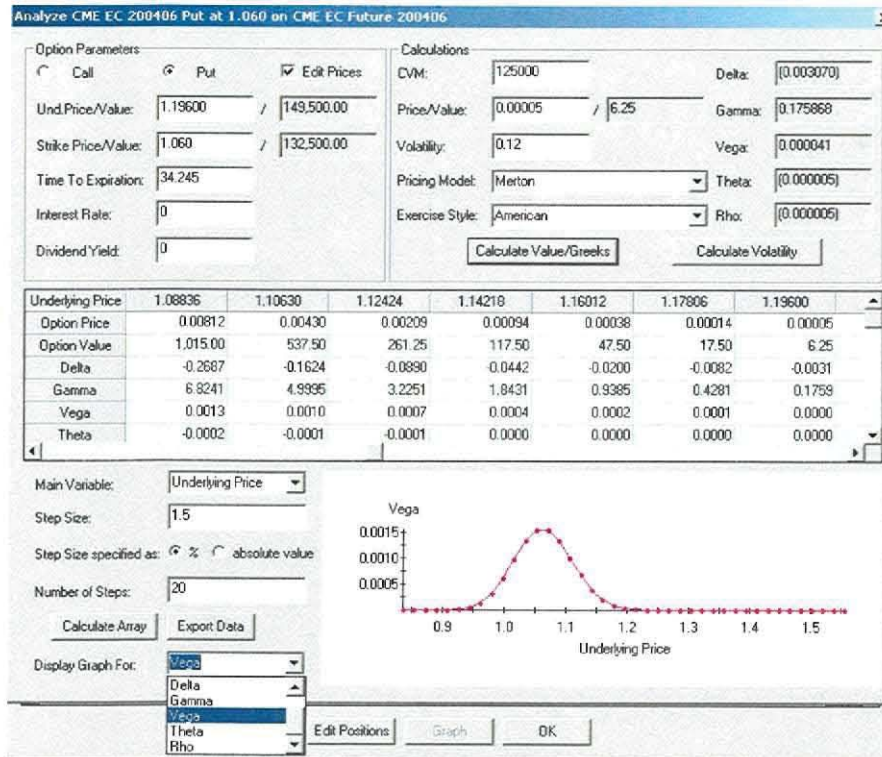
Analyze CME EC 200406 Put at 1.060 on CME EC Future 200406

Option Parameters
Call
Put
Edit Prices
Und.Price/Value: 1.19600 / 149,500.00
Strike Price/Value: 1.060 / 132,500.00
Time To Expiration: 34.245
Interest Rate: 0
Dividend Yield: 0

Calculations
CVM: 125000
Price/Value: 0.00005 / 6.25
Volatility: 0.12
Pricing Model: Merton
Exercise Style: American
Delta: (0.003070)
Gamma: 0.175868
Vega: 0.000041
Theta: (0.000005)
Rho: (0.000005)
Calculate Value/Greeks
Calculate Volatility

| Underlying Price | 1.08836 | 1.10630 | 1.12424 | 1.14218 | 1.16012 | 1.17806 | 1.19600 |
|---|---|---|---|---|---|---|---|
| Option Price | 0.00812 | 0.00430 | 0.00209 | 0.00094 | 0.00038 | 0.00014 | 0.00005 |
| Option Value | 1,015.00 | 537.50 | 261.25 | 117.50 | 47.50 | 17.50 | 6.25 |
| Delta | -0.2687 | -0.1624 | -0.0890 | -0.0442 | -0.0200 | -0.0082 | -0.0031 |
| Gamma | 6.8241 | 4.9995 | 3.2251 | 1.8431 | 0.9385 | 0.4281 | 0.1759 |
| Vega | 0.0013 | 0.0010 | 0.0007 | 0.0004 | 0.0002 | 0.0001 | 0.0000 |
| Theta | -0.0002 | -0.0001 | -0.0001 | 0.0000 | 0.0000 | 0.0000 | 0.0000 |

Main Variable: Underlying Price
Step Size: 1.5
Step Size specified as: % absolute value
Number of Steps: 20
Calculate Array
Export Data
Display Graph For: Vega
Delta
Gamma
Vega
Theta
Rho

Vega
0.0015
0.0010
0.0005
0.9 1.0 1.1 1.2 1.3 1.4 1.5
Underlying Price

Edit Positions
Graph
OK